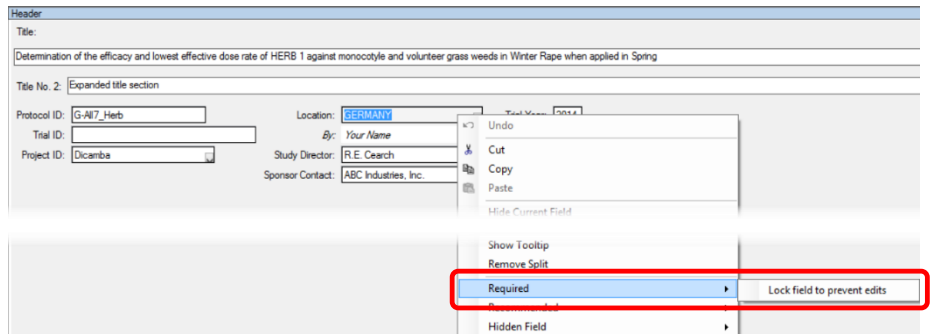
Header

Title:

Determination of the efficacy and lowest effective dose rate of HERB 1 against monocotyle and volunteer grass weeds in Winter Rape when applied in Spring

Title No. 2: Expanded title section

Protocol ID: G-All7_Herb

Trial ID:

Project ID: Dicamba

Location: GERMANY

By: Your Name

Study Director: R.E. Cearch

Sponsor Contact: ABC Industries, Inc.

Trial Year: 2014

Undo

Cut

Copy

Paste

Hide Current Field

Show Tooltip

Remove Split

Required

Lock field to prevent edits

Recommended

Hidden Field